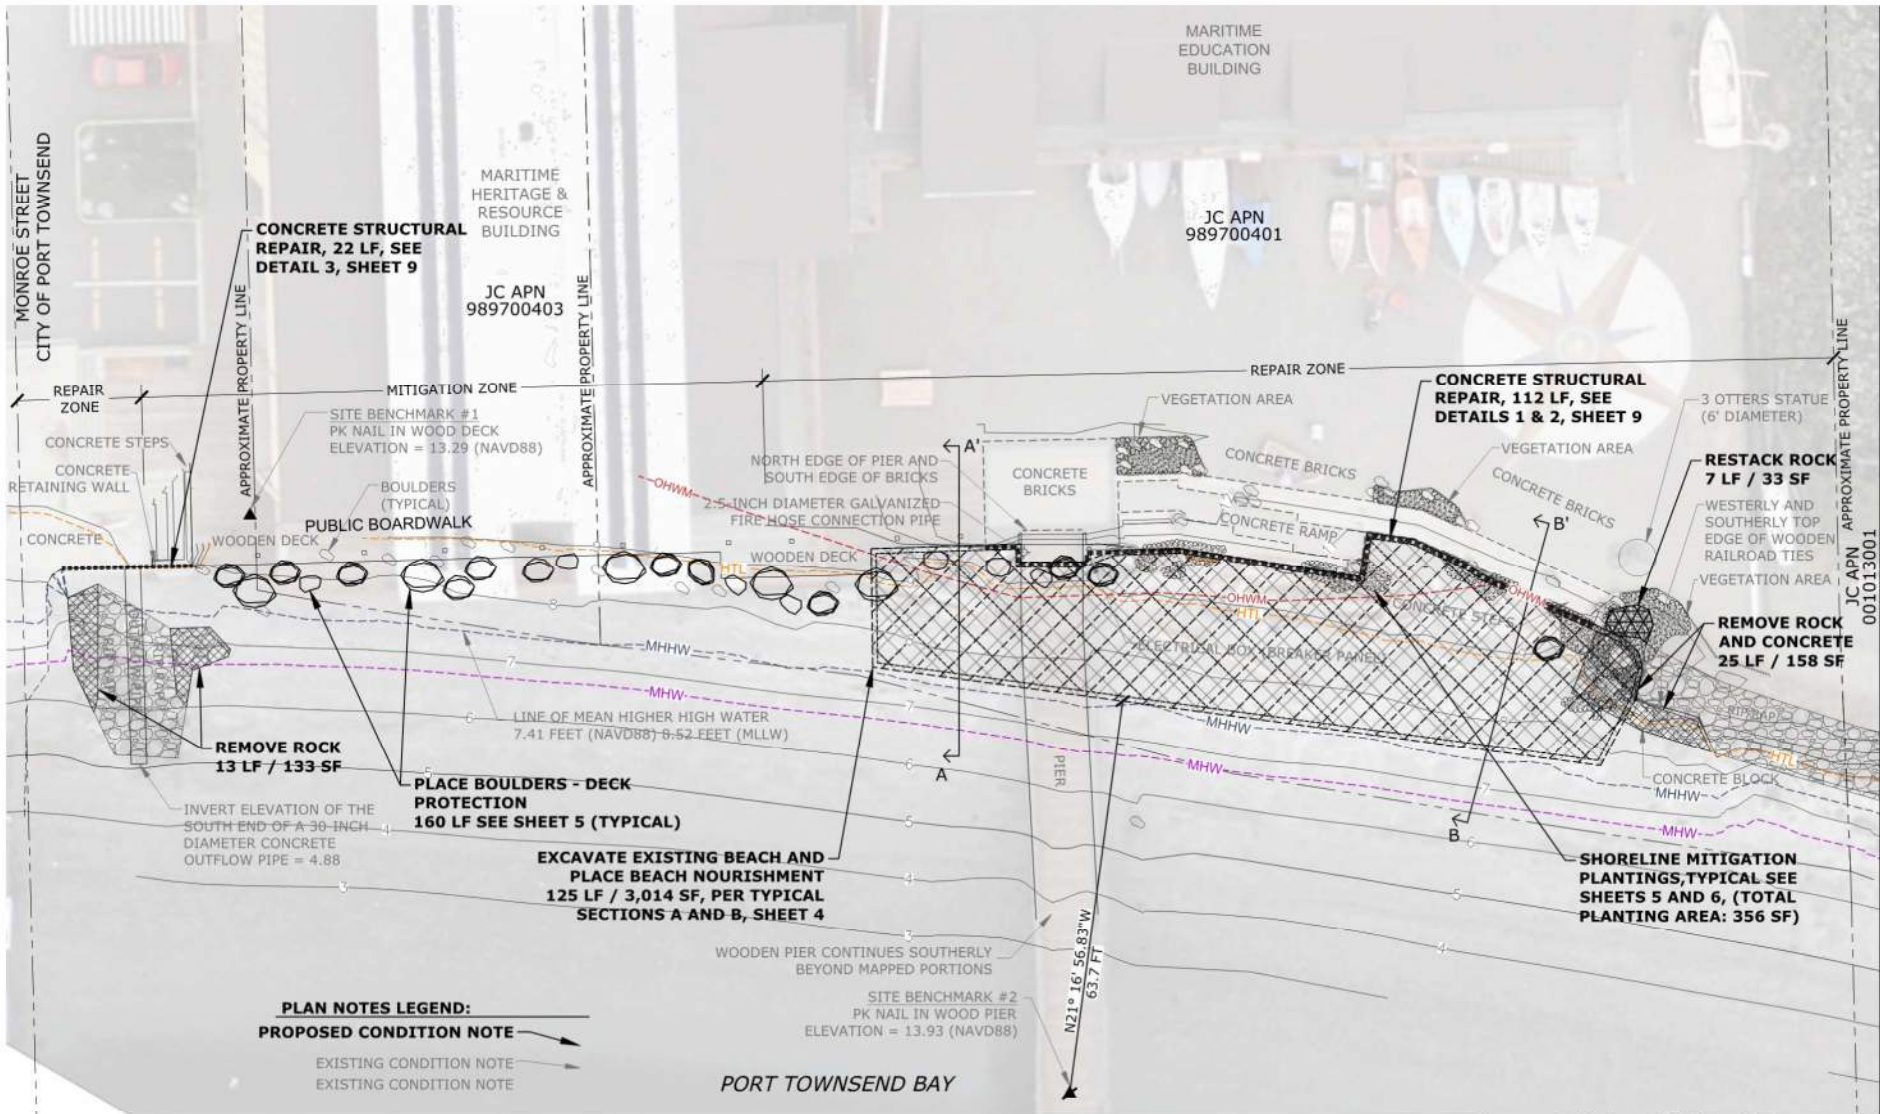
MARITIME EDUCATION BUILDING

MONROE STREET
CITY OF PORT TOWNSEND

MARITIME HERITAGE & RESOURCE BUILDING

JC APN
989700401

CONCRETE STRUCTURAL REPAIR, 22 LF, SEE DETAIL 3, SHEET 9

JC APN
989700403

APPROXIMATE PROPERTY LINE

APPROXIMATE PROPERTY LINE

APPROXIMATE PROPERTY LINE

REPAIR ZONE

REPAIR ZONE

MITIGATION ZONE

SITE BENCHMARK #1
PK NAIL IN WOOD DECK
ELEVATION = 13.29 (NAVD88)

CONCRETE STEPS

CONCRETE RETAINING WALL

CONCRETE

BOULDERS (TYPICAL)

PUBLIC BOARDWALK

WOODEN DECK

WOODEN DECK

OHWM

2.5 INCH DIAMETER GALVANIZED FIRE HOSE CONNECTION PIPE

NORTH EDGE OF PIER AND SOUTH EDGE OF BRICKS

A'

CONCRETE BRICKS

VEGETATION AREA

CONCRETE BRICKS

CONCRETE RAMP

CONCRETE STRUCTURAL REPAIR, 112 LF, SEE DETAILS 1 & 2, SHEET 9

VEGETATION AREA

CONCRETE BRICKS

B'

3 OTTERS STATUE (6' DIAMETER)

RESTACK ROCK
7 LF / 33 SF

WESTERLY AND SOUTHERLY TOP EDGE OF WOODEN RAILROAD TIES

VEGETATION AREA

JC APN
001013001

REMOVE ROCK AND CONCRETE
25 LF / 158 SF

HTL

OHWM

HTL

CONCRETE STEPS

OHWM

ELECTRICAL BOX/BREAKER PANEL

MHHW

MHW

MHHW

RIPRAP

MHW

HTL

CONCRETE BLOCK

MHHW

MHW

LINE OF MEAN HIGHER HIGH WATER
7.41 FEET (NAVD88) 8.52 FEET (MLLW)

REMOVE ROCK
13 LF / 133 SF

A

PIER

PLACE BOULDERS - DECK PROTECTION
160 LF SEE SHEET 5 (TYPICAL)

INVERT ELEVATION OF THE SOUTH END OF A 30-INCH DIAMETER CONCRETE OUTFLOW PIPE = 4.88

B

EXCAVATE EXISTING BEACH AND PLACE BEACH NOURISHMENT
125 LF / 3,014 SF, PER TYPICAL SECTIONS A AND B, SHEET 4

SHORELINE MITIGATION PLANTINGS,TYPICAL SEE SHEETS 5 AND 6, (TOTAL PLANTING AREA: 356 SF)

WOODEN PIER CONTINUES SOUTHERLY BEYOND MAPPED PORTIONS

N21° 16' 56.83"W
63.7 FT

SITE BENCHMARK #2
PK NAIL IN WOOD PIER
ELEVATION = 13.93 (NAVD88)

PLAN NOTES LEGEND:
PROPOSED CONDITION NOTE
EXISTING CONDITION NOTE
EXISTING CONDITION NOTE

PORT TOWNSEND BAY

8 7 6 5 4 3 7 6 5 4 3 7 6 5 4